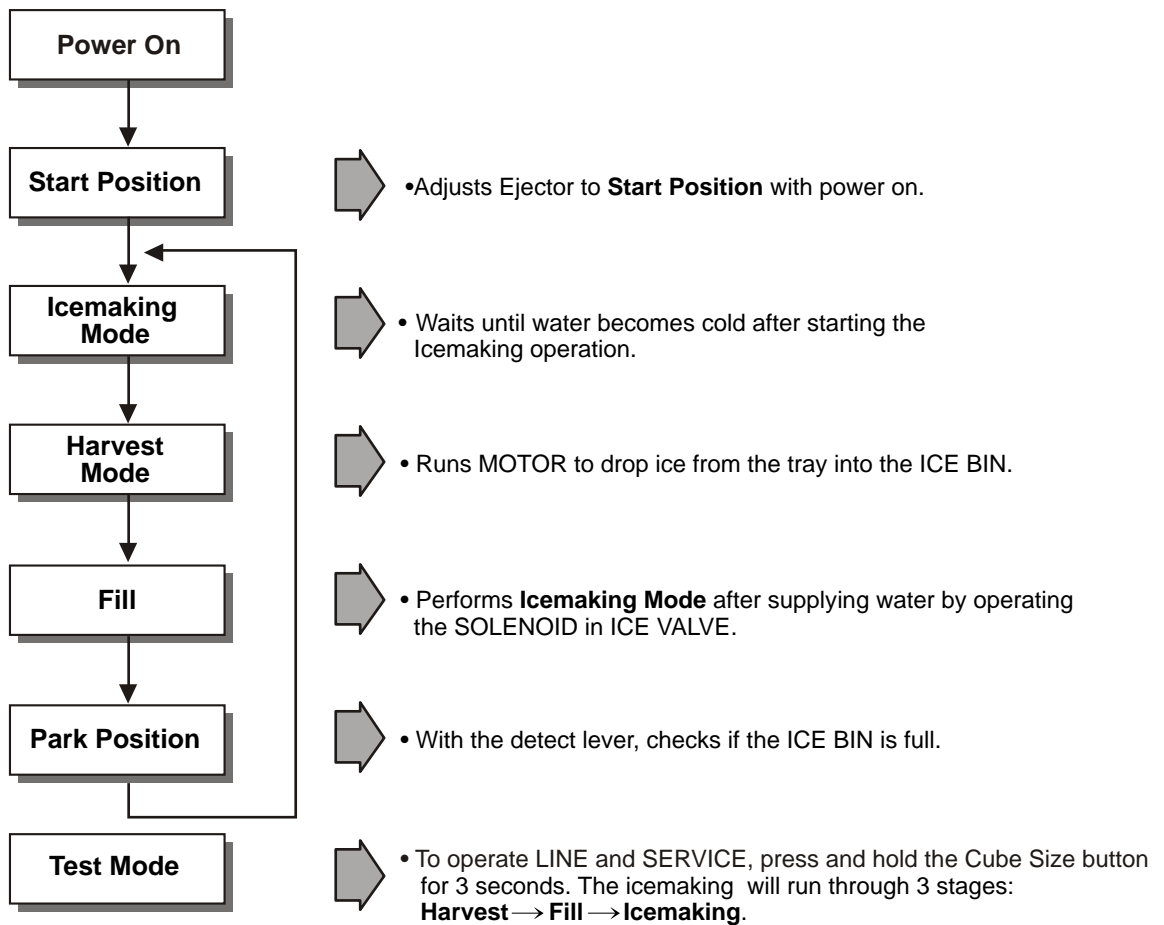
Power On

Start Position

•Adjusts Ejector to **Start Position** with power on.

Icemaking Mode

• Waits until water becomes cold after starting the Icemaking operation.

Harvest Mode

• Runs MOTOR to drop ice from the tray into the ICE BIN.

Fill

• Performs **Icemaking Mode** after supplying water by operating the SOLENOID in ICE VALVE.

Park Position

• With the detect lever, checks if the ICE BIN is full.

Test Mode

• To operate LINE and SERVICE, press and hold the Cube Size button for 3 seconds. The icemaking will run through 3 stages: **Harvest** $\longrightarrow$ **Fill** $\longrightarrow$ **Icemaking**.